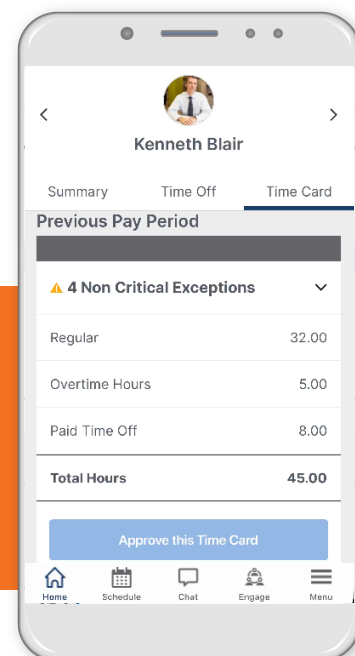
Kenneth Blair

Summary Time Off Time Card

Previous Pay Period

4 Non Critical Exceptions

| | |
|---|---|
| Regular | 32.00 |
| Overtime Hours | 5.00 |
| Paid Time Off | 8.00 |
| Total Hours | 45.00 |

Approve this Time Card

Home Schedule Chat Engage Menu